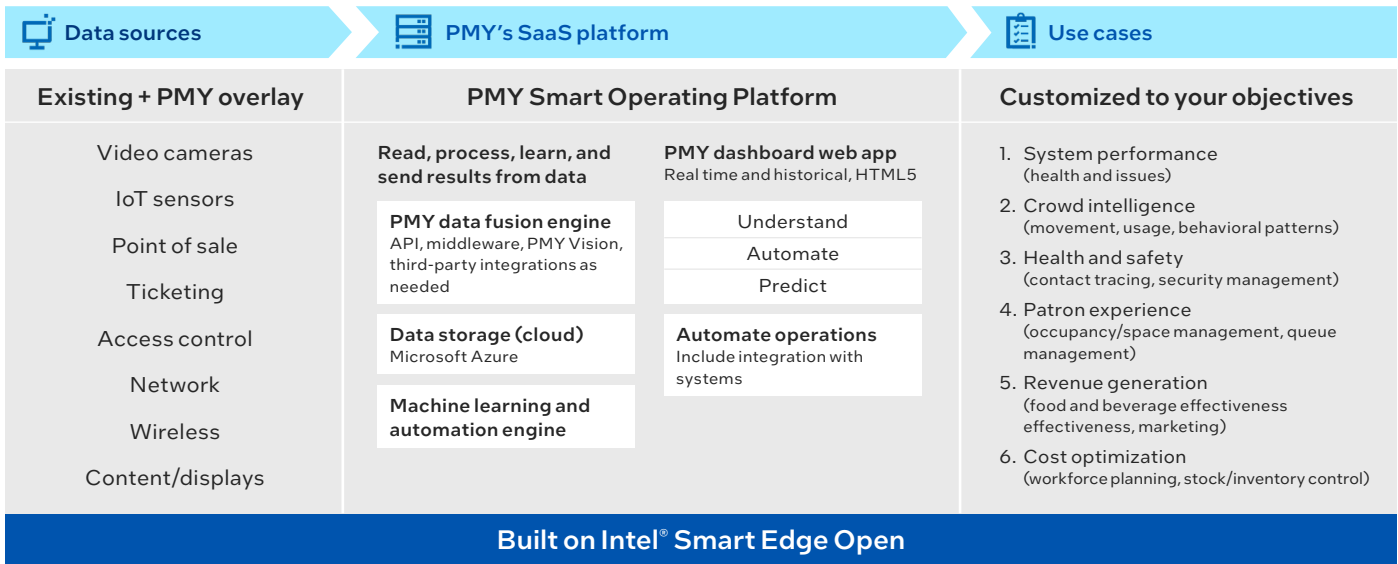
Data sources

PMY's SaaS platform

Use cases

Existing + PMY overlay

Video cameras

IoT sensors

Point of sale

Ticketing

Access control

Network

Wireless

Content/displays

PMY Smart Operating Platform

Read, process, learn, and send results from data

PMY data fusion engine
API, middleware, PMY Vision, third-party integrations as needed

Data storage (cloud)
Microsoft Azure

Machine learning and automation engine

PMY dashboard web app
Real time and historical, HTML5

Understand

Automate

Predict

Automate operations
Include integration with systems

Customized to your objectives

1. System performance
(health and issues)

2. Crowd intelligence
(movement, usage, behavioral patterns)

3. Health and safety
(contact tracing, security management)

4. Patron experience
(occupancy/space management, queue management)

5. Revenue generation
(food and beverage effectiveness effectiveness, marketing)

6. Cost optimization
(workforce planning, stock/inventory control)

Built on Intel® Smart Edge Open